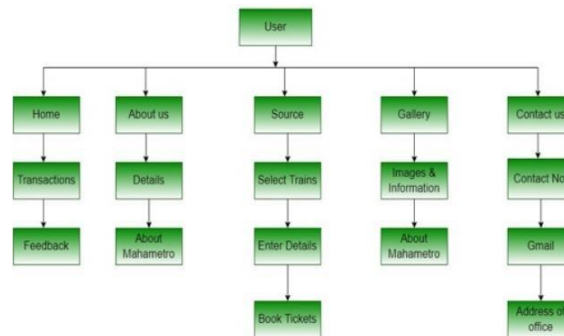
User

Home

Transactions

Feedback

About us

Details

About Mahametro

Source

Select Trains

Enter Details

Book Tickets

Gallery

Images & Information

About Mahametro

Contact us

Contact No

Gmail

Address of office